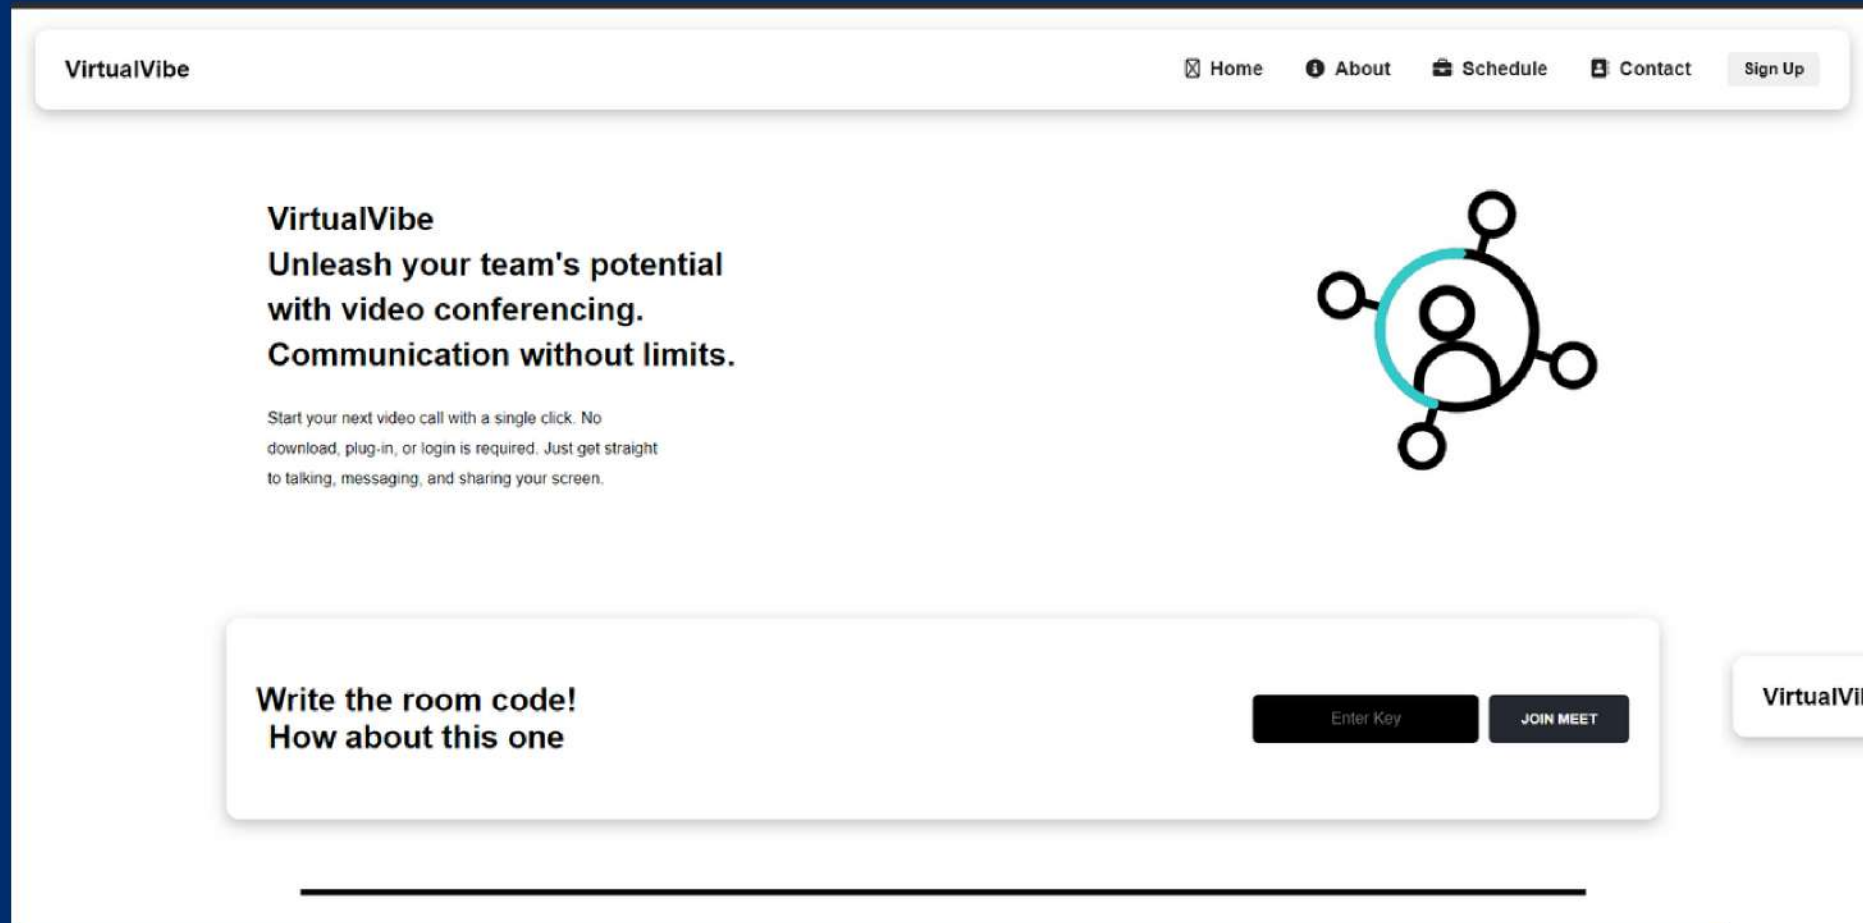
VirtualVibe

Home About Schedule Contact Sign Up

VirtualVibe
Unleash your team's potential with video conferencing.
Communication without limits.

Start your next video call with a single click. No download, plug-in, or login is required. Just get straight to talking, messaging, and sharing your screen.

Write the room code!
How about this one

Enter Key

JOIN MEET

VirtualVi